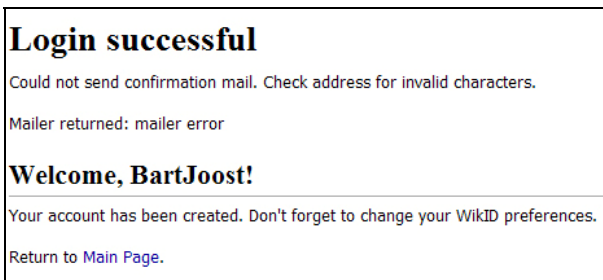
# Login successful

Could not send confirmation mail. Check address for invalid characters.

Mailer returned: mailer error

## Welcome, BartJoost!

Your account has been created. Don't forget to change your WikID preferences.

Return to Main Page.